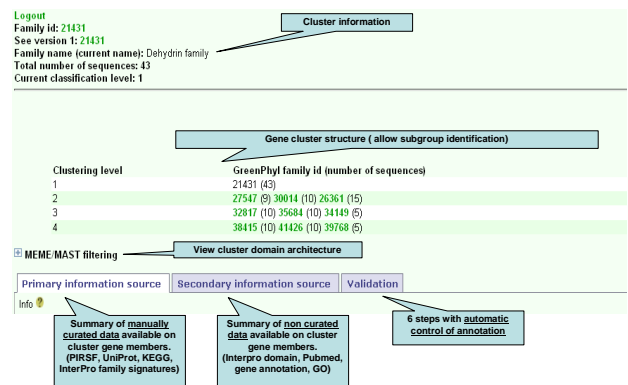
Logout
Family id: 21431
See version 1: 21431
Family name (current name): Dehydrin family
Total number of sequences: 43
Current classification level: 1

Cluster information

Gene cluster structure ( allow subgroup identification)

| Clustering level | GreenPhyl family id (number of sequences) |
|---|---|
| 1 | 21431 (43) |
| 2 | 27547 (9) 30014 (10) 26361 (15) |
| 3 | 32817 (10) 35684 (10) 34149 (5) |
| 4 | 38415 (10) 41426 (10) 39768 (5) |

⊞ MEME/MAST filtering

View cluster domain architecture

Primary information source | Secondary information source | Validation

Info

Summary of manually curated data available on cluster gene members. (PIRSF, UniProt, KEGG, InterPro family signatures)

Summary of non curated data available on cluster gene members. (Interpro domain, Pubmed, gene annotation, GO)

6 steps with automatic control of annotation